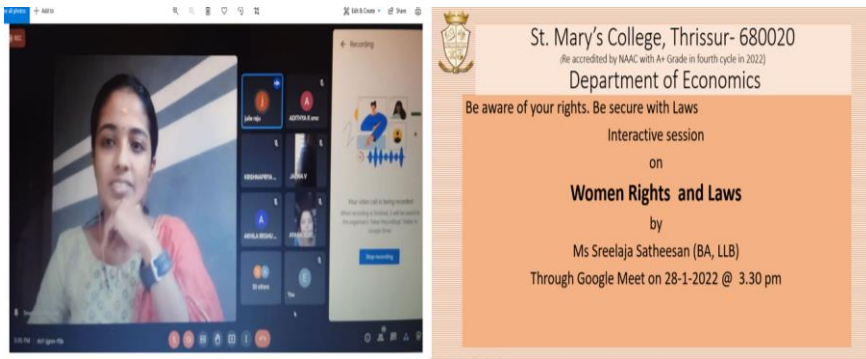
+ Add to

Edit & Create Share

REC

Recording

julie raju

ADITHYA K anoo

KRISHNAPRIYA

JAGNA V

Your video call is being recorded

AKHILA BISHU

Stop recording

58 others

You

St. Mary's College, Thrissur- 680020

(Re accredited by NAAC with A+ Grade in fourth cycle in 2022)

Department of Economics

Be aware of your rights. Be secure with Laws

Interactive session

on

Women Rights and Laws

by

Ms Sreelaja Satheesan (BA, LLB)

Through Google Meet on 28-1-2022 @ 3.30 pm